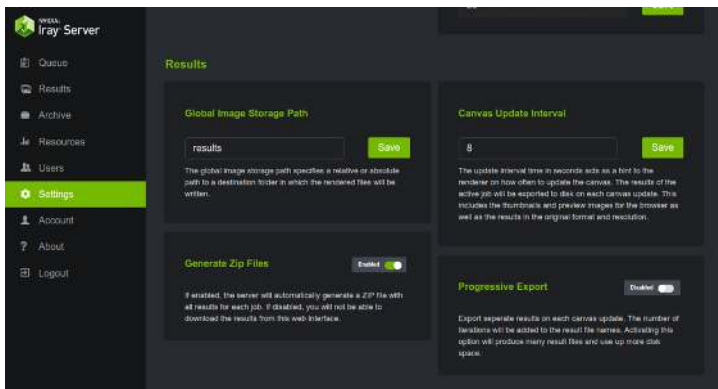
NVIDIA
Iray Server

Queue
Results
Archive
Resources
Users
Settings
Account
About
Logout

Results

Global Image Storage Path

results

Save

The global image storage path specifies a relative or absolute path to a destination folder in which the rendered files will be written.

Canvas Update Interval

8

Save

The update interval time in seconds acts as a hint to the renderer on how often to update the canvas. The results of the active job will be exported to disk on each canvas update. This includes the thumbnails and preview images for the browser as well as the results in the original format and resolution.

Generate Zip Files

Enabled

If enabled, the server will automatically generate a ZIP file with all results for each job. If disabled, you will not be able to download the results from this web interface.

Progressive Export

Disabled

Export seperate results on each canvas update. The number of iterations will be added to the result file names. Activating this option will produce many result files and use up more disk space.